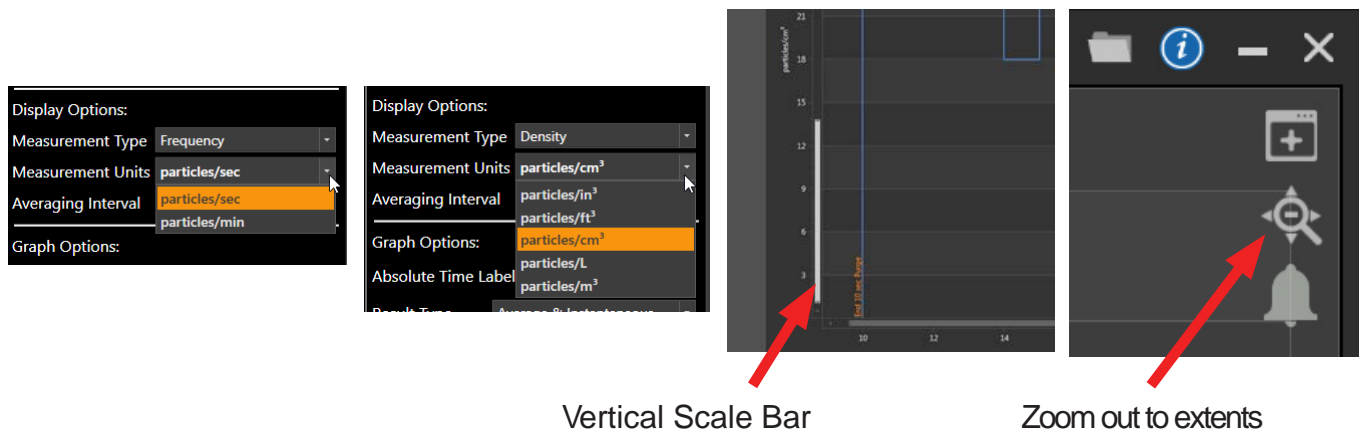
Display Options:
Measurement Type Frequency
Measurement Units particles/sec
particles/sec
Averaging Interval
particles/min
Graph Options:

Display Options:
Measurement Type Density
Measurement Units particles/cm$^3$
particles/in$^3$
Averaging Interval
particles/ft$^3$
Graph Options:
particles/cm$^3$
particles/L
Absolute Time Label
particles/m$^3$
Result Type Average & Instantaneous

particles/cm$^3$
21
18
15
12
9
6
3
End 10 sec Purge
10
12
14

Vertical Scale Bar

Zoom out to extents